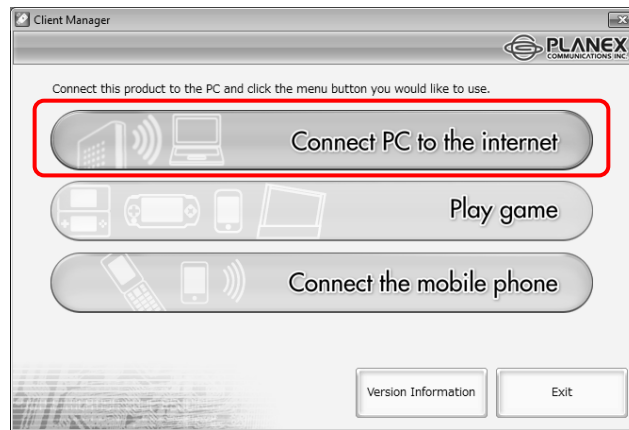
Client Manager

PLANEX COMMUNICATIONS INC.

Connect this product to the PC and click the menu button you would like to use.

Connect PC to the internet

Play game

Connect the mobile phone

Version Information

Exit